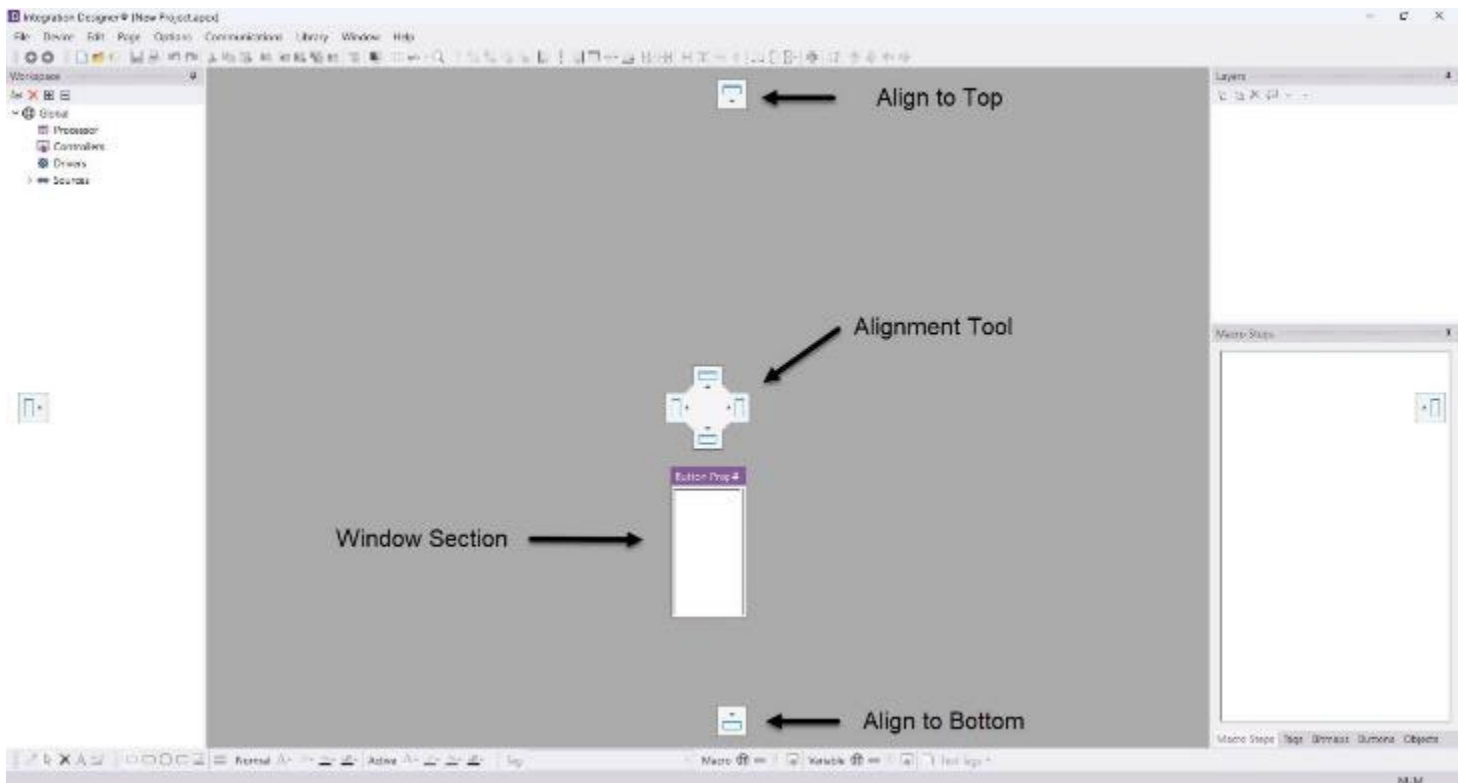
Integration Designer® [New Project.apex]

File Device Edit Page Options Communications Library Window Help

Workspace

Global
Processor
Controllers
Drivers
Sources

Align to Top

Layers

Alignment Tool

Macro Steps

Button Prop 4

Window Section

Align to Bottom

Normal Active Macro Variable Text tags

Macro Steps Tags Bitmaps Buttons Objects

NUM